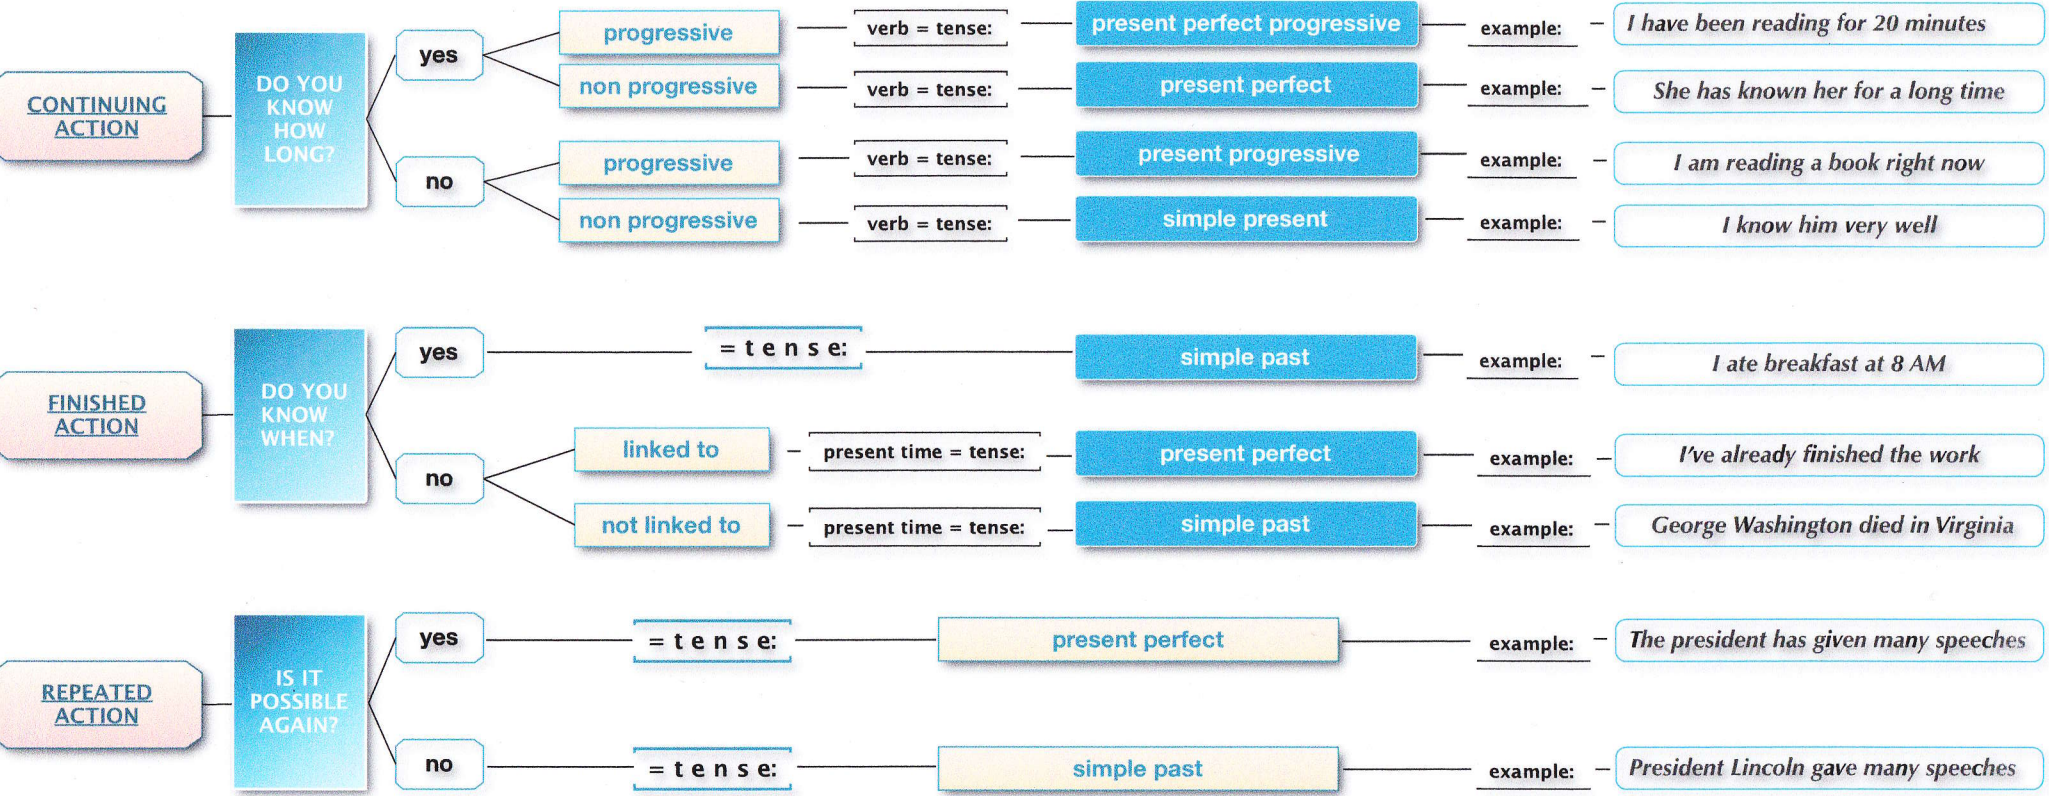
CONTINUING ACTION

DO YOU KNOW HOW LONG?

yes
progressive — verb = tense: — present perfect progressive — example: — I have been reading for 20 minutes
non progressive — verb = tense: — present perfect — example: — She has known her for a long time

no
progressive — verb = tense: — present progressive — example: — I am reading a book right now
non progressive — verb = tense: — simple present — example: — I know him very well

FINISHED ACTION

DO YOU KNOW WHEN?

yes — = t e n s e: — simple past — example: — I ate breakfast at 8 AM

no
linked to — present time = tense: — present perfect — example: — I've already finished the work
not linked to — present time = tense: — simple past — example: — George Washington died in Virginia

REPEATED ACTION

IS IT POSSIBLE AGAIN?

yes — = t e n s e: — present perfect — example: — The president has given many speeches

no — = t e n s e: — simple past — example: — President Lincoln gave many speeches